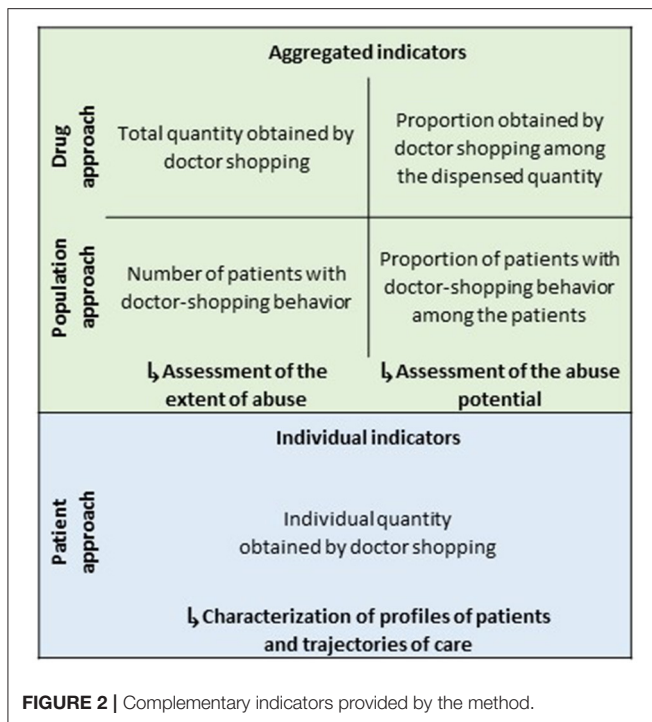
Aggregated indicators

Drug approach

Total quantity obtained by doctor shopping

Proportion obtained by doctor shopping among the dispensed quantity

Population approach

Number of patients with doctor-shopping behavior

Proportion of patients with doctor-shopping behavior among the patients

↳ Assessment of the extent of abuse

↳ Assessment of the abuse potential

Individual indicators

Patient approach

Individual quantity obtained by doctor shopping

↳ Characterization of profiles of patients and trajectories of care

FIGURE 2 | Complementary indicators provided by the method.